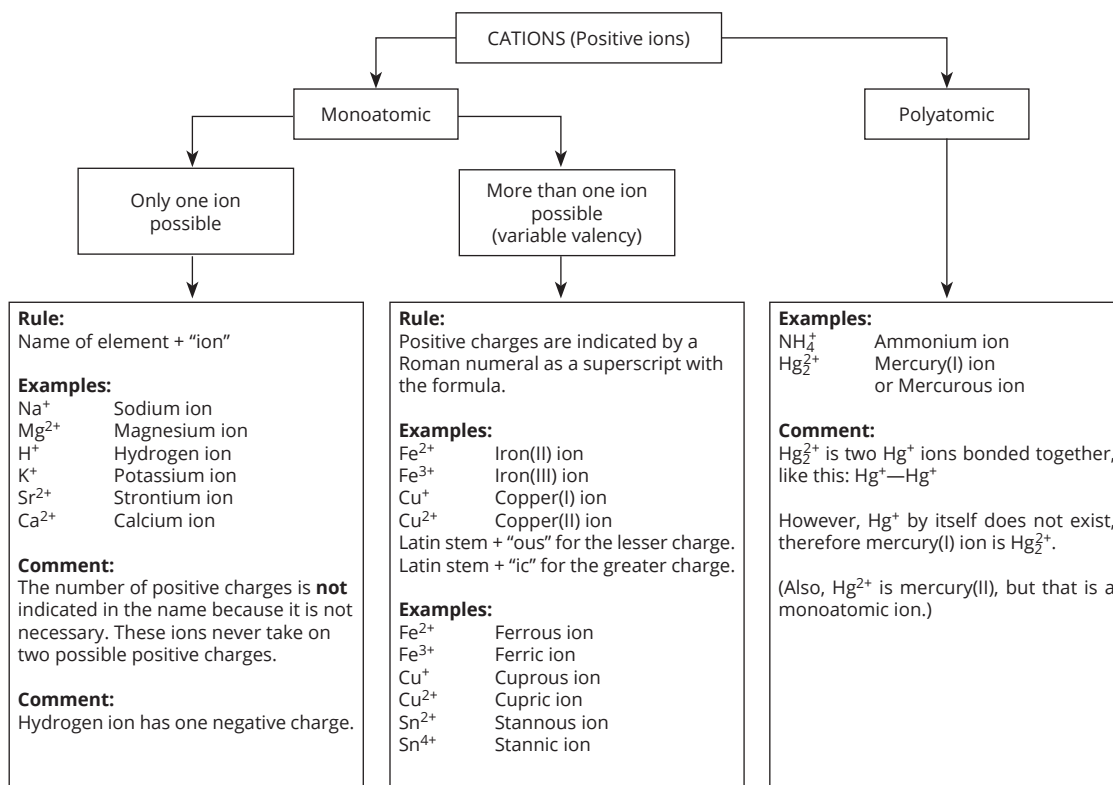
CATIONS (Positive ions)

Monoatomic

Polyatomic

Only one ion possible

More than one ion possible (variable valency)

**Rule:**
Name of element + "ion"

**Examples:**
$Na^+$ Sodium ion
$Mg^{2+}$ Magnesium ion
$H^+$ Hydrogen ion
$K^+$ Potassium ion
$Sr^{2+}$ Strontium ion
$Ca^{2+}$ Calcium ion

**Comment:**
The number of positive charges is **not** indicated in the name because it is not necessary. These ions never take on two possible positive charges.

**Comment:**
Hydrogen ion has one negative charge.

**Rule:**
Positive charges are indicated by a Roman numeral as a superscript with the formula.

**Examples:**
$Fe^{2+}$ Iron(II) ion
$Fe^{3+}$ Iron(III) ion
$Cu^+$ Copper(I) ion
$Cu^{2+}$ Copper(II) ion
Latin stem + "ous" for the lesser charge.
Latin stem + "ic" for the greater charge.

**Examples:**
$Fe^{2+}$ Ferrous ion
$Fe^{3+}$ Ferric ion
$Cu^+$ Cuprous ion
$Cu^{2+}$ Cupric ion
$Sn^{2+}$ Stannous ion
$Sn^{4+}$ Stannic ion

**Examples:**
$NH_4^+$ Ammonium ion
$Hg_2^{2+}$ Mercury(I) ion or Mercurous ion

**Comment:**
$Hg_2^{2+}$ is two $Hg^+$ ions bonded together, like this: $Hg^+—Hg^+$

However, $Hg^+$ by itself does not exist, therefore mercury(I) ion is $Hg_2^{2+}$.

(Also, $Hg^{2+}$ is mercury(II), but that is a monoatomic ion.)